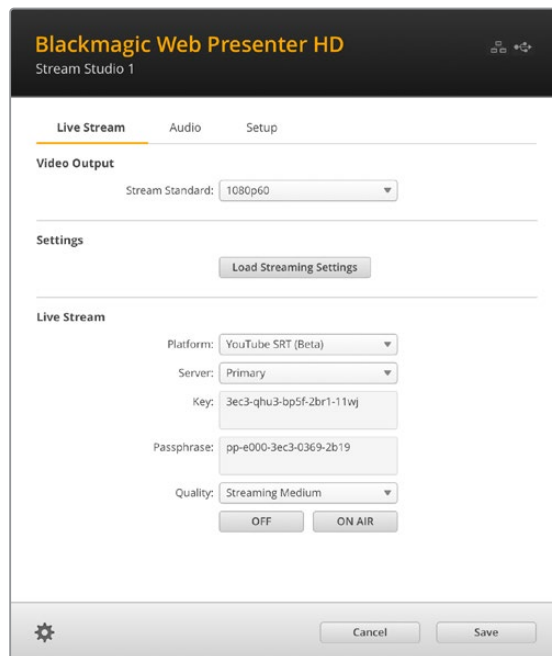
Blackmagic Web Presenter HD
Stream Studio 1

Live Stream Audio Setup

Video Output

Stream Standard: 1080p60

Settings

Load Streaming Settings

Live Stream

Platform: YouTube SRT (Beta)

Server: Primary

Key: 3ec3-qhu3-bp5f-2br1-11wj

Passphrase: pp-e000-3ec3-0369-2b19

Quality: Streaming Medium

OFF ON AIR

Cancel Save